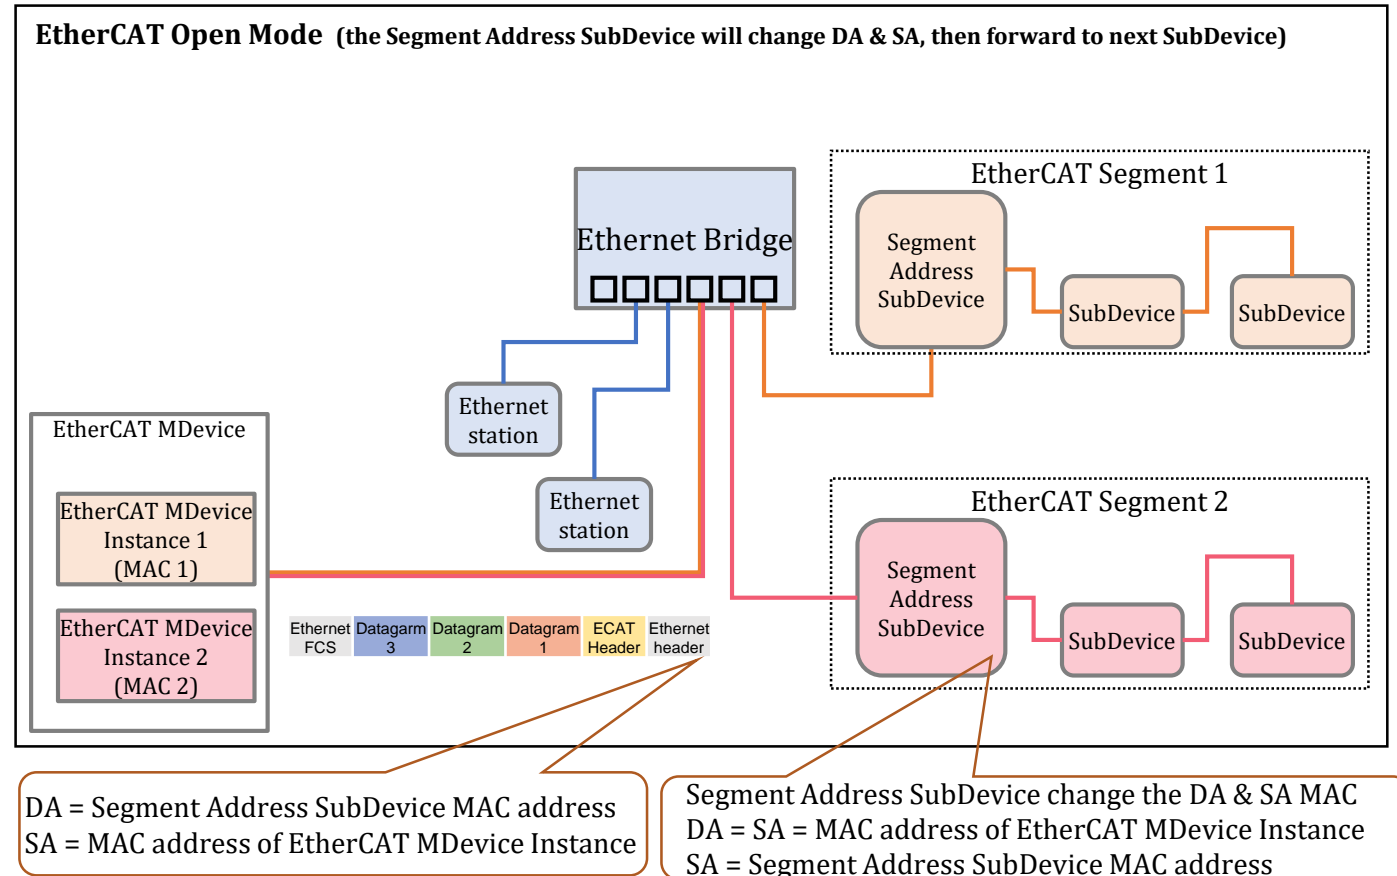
EtherCAT Open Mode (the Segment Address SubDevice will change DA & SA, then forward to next SubDevice)

Ethernet Bridge

EtherCAT Segment 1

Segment Address SubDevice

SubDevice

SubDevice

Ethernet station

Ethernet station

EtherCAT MDevice

EtherCAT MDevice Instance 1 (MAC 1)

EtherCAT MDevice Instance 2 (MAC 2)

EtherCAT Segment 2

Segment Address SubDevice

SubDevice

SubDevice

| Ethernet FCS | Datagarm 3 | Datagram 2 | Datagram 1 | ECAT Header | Ethernet header |
|---|---|---|---|---|---|

DA = Segment Address SubDevice MAC address
SA = MAC address of EtherCAT MDevice Instance

Segment Address SubDevice change the DA & SA MAC
DA = SA = MAC address of EtherCAT MDevice Instance
SA = Segment Address SubDevice MAC address